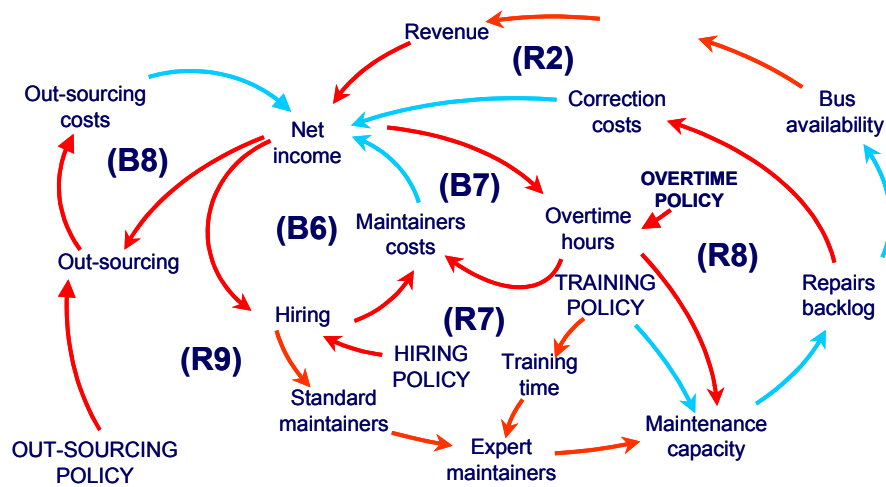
Revenue

(R2)

Bus availability

Out-sourcing costs

Correction costs

Net income

(B8)

(B7)

OVERTIME POLICY

Overtime hours

(B6)

Maintainers costs

Out-sourcing

TRAINING POLICY

(R8)

Repairs backlog

Hiring

(R7)

(R9)

HIRING POLICY

Training time

Standard maintainers

Expert maintainers

Maintenance capacity

OUT-SOURCING POLICY